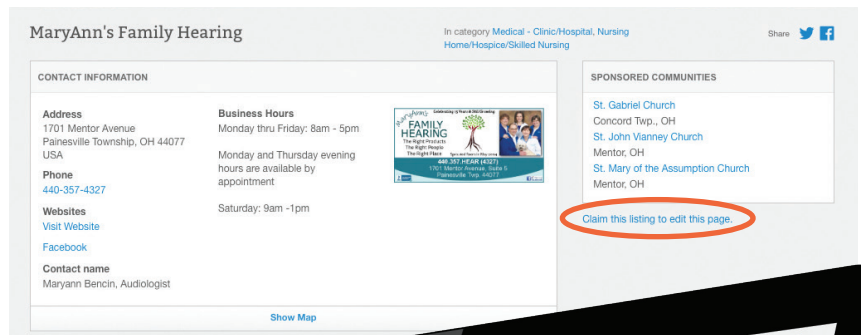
MaryAnn's Family Hearing

In category Medical - Clinic/Hospital, Nursing Home/Hospice/Skilled Nursing

Share

CONTACT INFORMATION

Address
1701 Mentor Avenue
Painesville Township, OH 44077
USA

Phone
440-357-4327

Websites
Visit Website

Facebook

Contact name
Maryann Bencin, Audiologist

Business Hours
Monday thru Friday: 8am - 5pm

Monday and Thursday evening hours are available by appointment

Saturday: 9am -1pm

MaryAnn's
Celebrating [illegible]
FAMILY HEARING
The Right Products
The Right People
The Right Place
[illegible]
440.357.HEAR (4327)
1701 Mentor Avenue, Suite 5
Painesville Twp. 44077

Show Map

SPONSORED COMMUNITIES

St. Gabriel Church
Concord Twp., OH
St. John Vianney Church
Mentor, OH
St. Mary of the Assumption Church
Mentor, OH

Claim this listing to edit this page.